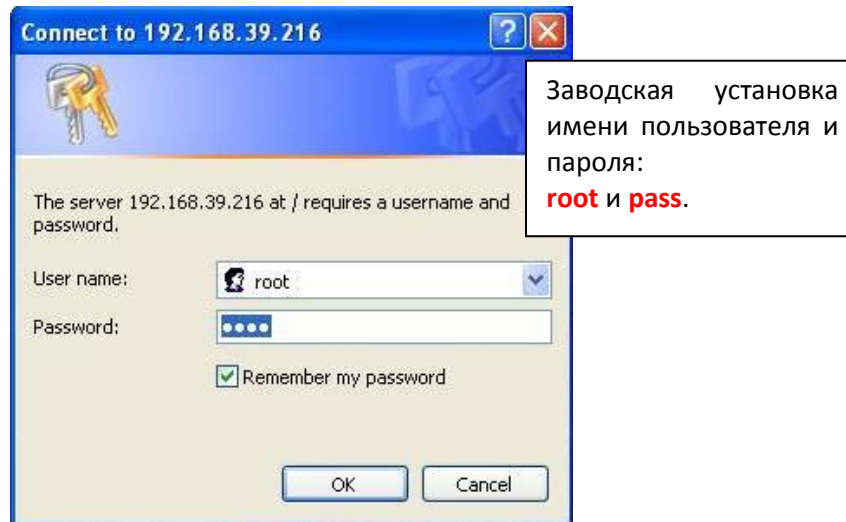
Connect to 192.168.39.216

Заводская установка имени пользователя и пароля:
root и pass.

The server 192.168.39.216 at / requires a username and password.

User name: root

Password: ••••

Remember my password

OK

Cancel